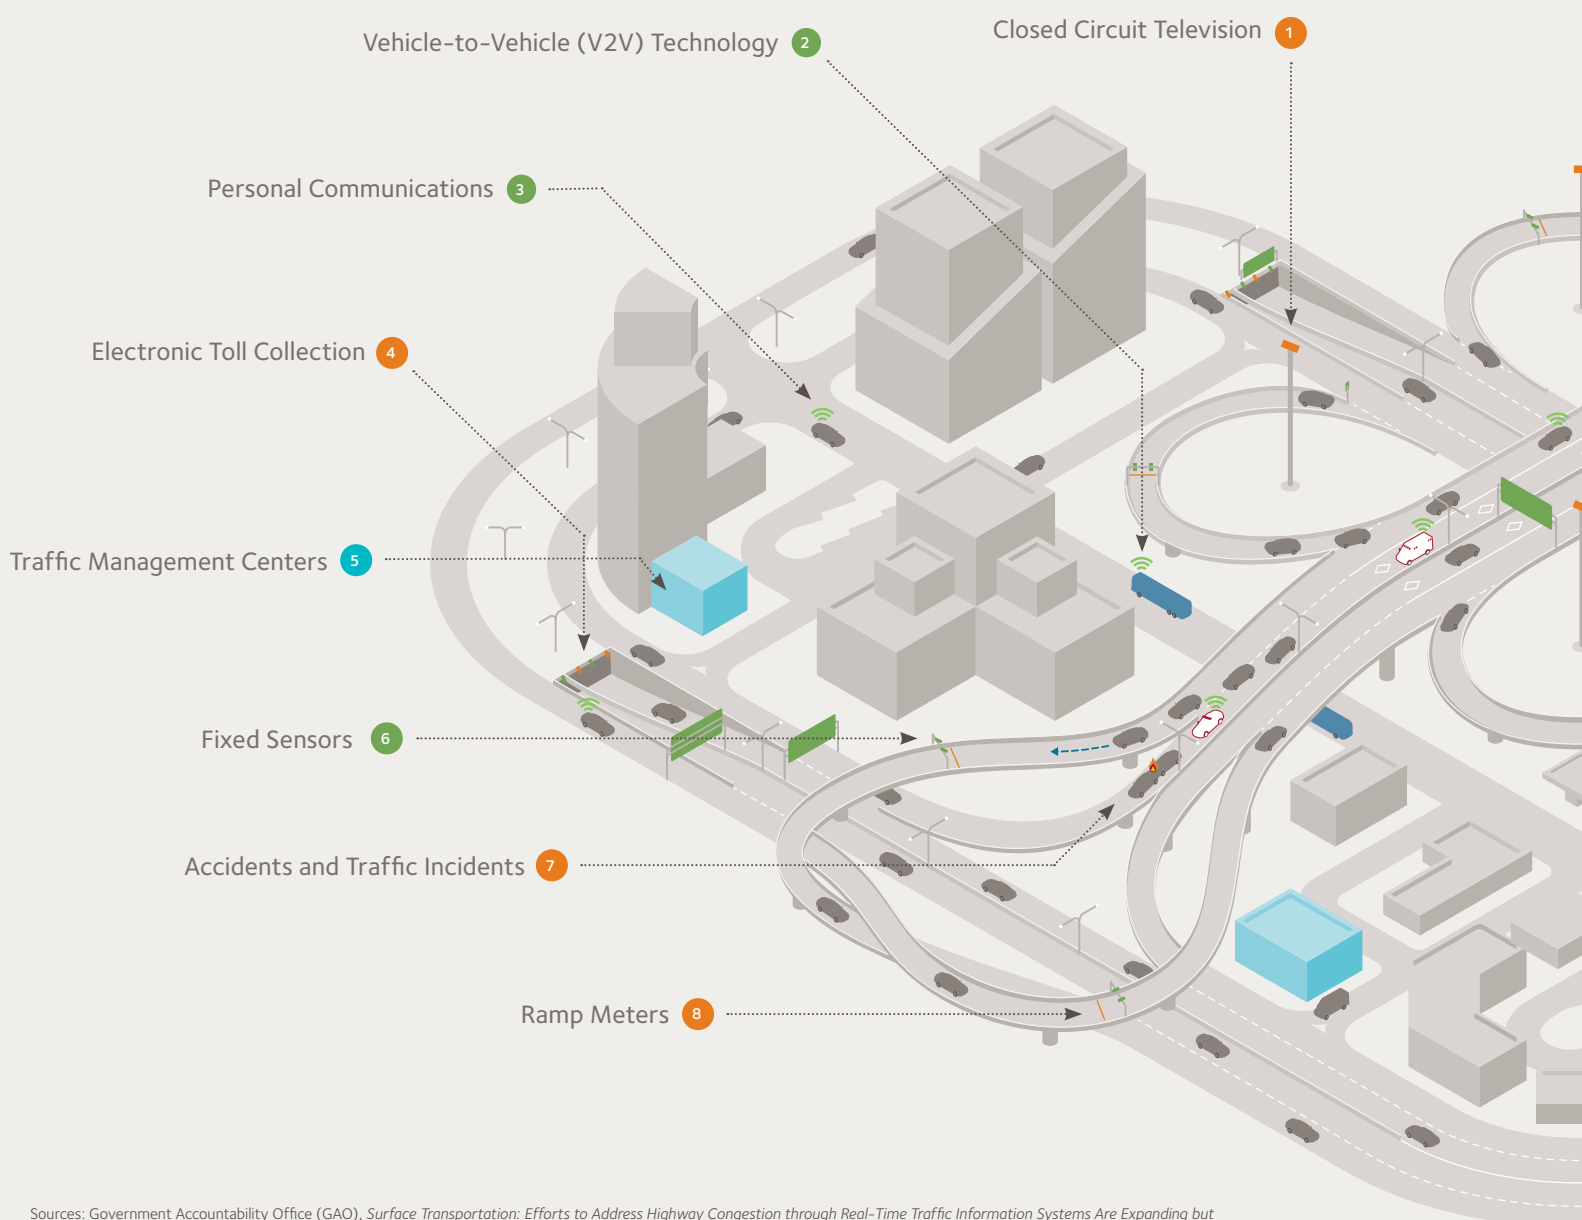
Vehicle-to-Vehicle (V2V) Technology 2

Closed Circuit Television 1

Personal Communications 3

Electronic Toll Collection 4

Traffic Management Centers 5

Fixed Sensors 6

Accidents and Traffic Incidents 7

Ramp Meters 8

Sources: Government Accountability Office (GAO), *Surface Transportation: Efforts to Address Highway Congestion through Real-Time Traffic Information Systems Are Expanding but*